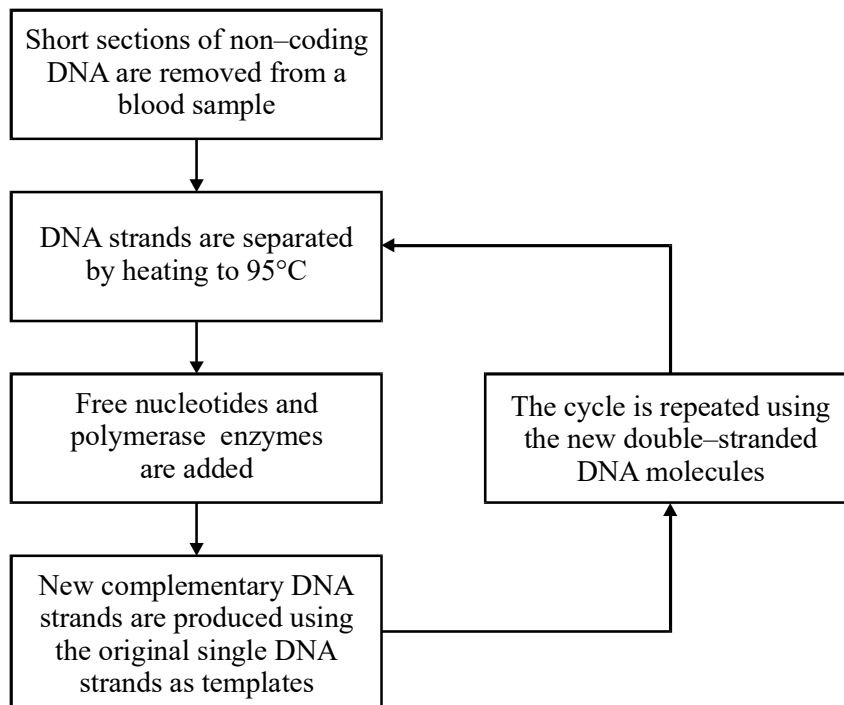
Short sections of non–coding DNA are removed from a blood sample

DNA strands are separated by heating to 95°C

Free nucleotides and polymerase enzymes are added

New complementary DNA strands are produced using the original single DNA strands as templates

The cycle is repeated using the new double–stranded DNA molecules